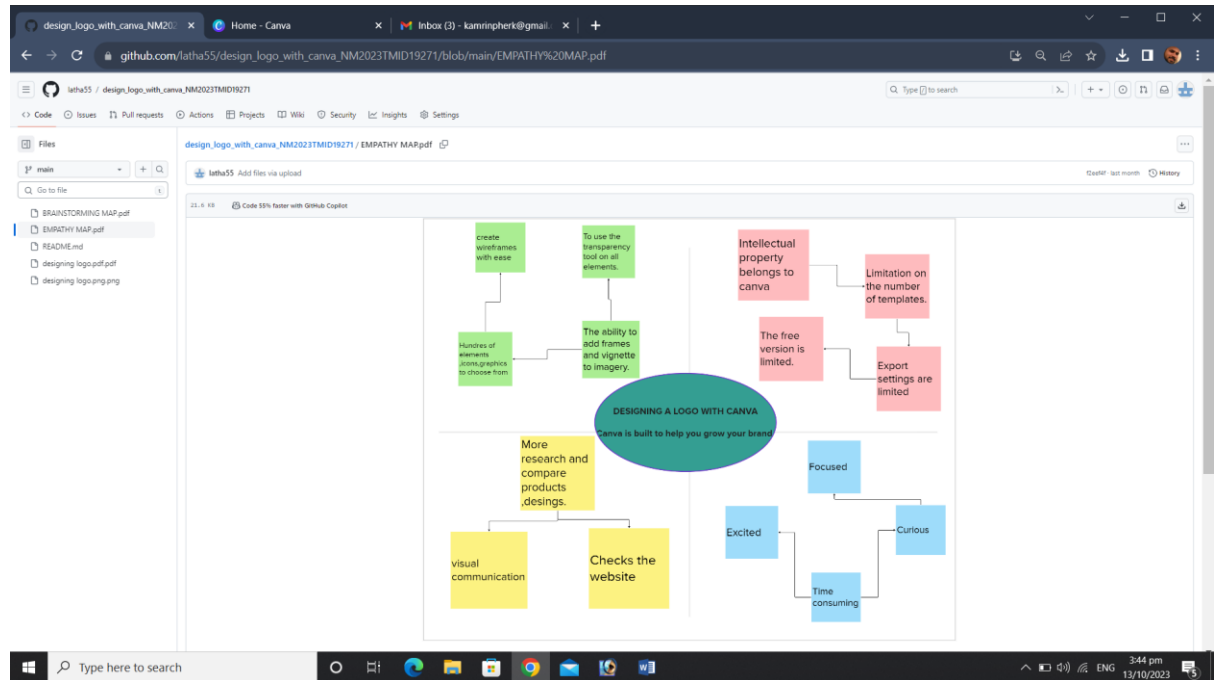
design_logo_with_canva_NM202 ×
Home - Canva ×
Inbox (3) - kamrinpherk@gmail. ×
+

github.com/latha55/design_logo_with_canva_NM2023TMID19271/blob/main/EMPATHY%20MAP.pdf

latha55 / design_logo_with_canva_NM2023TMID19271

Type [/] to search

Code Issues Pull requests Actions Projects Wiki Security Insights Settings

Files

main

Go to file

BRAINSTORMING MAP.pdf
EMPATHY MAP.pdf
README.md
designing logo.pdf.pdf
designing logo.png.png

design_logo_with_canva_NM2023TMID19271 / EMPATHY MAP.pdf

latha55 Add files via upload

f2e6f6f · last month History

21.5 KB Code 55% faster with GitHub Copilot

create wireframes with ease

To use the transparency tool on all elements.

Intellectual property belongs to canva

Limitation on the number of templates.

Hundres of elements ,icons,graphics to choose from

The ability to add frames and vignette to imagery.

The free version is limited.

Export settings are limited

DESIGNING A LOGO WITH CANVA

Canva is built to help you grow your brand

More research and compare products ,desings.

Focused

Excited

Curious

visual communication

Checks the website

Time consuming

Type here to search

ENG 3:44 pm 13/10/2023